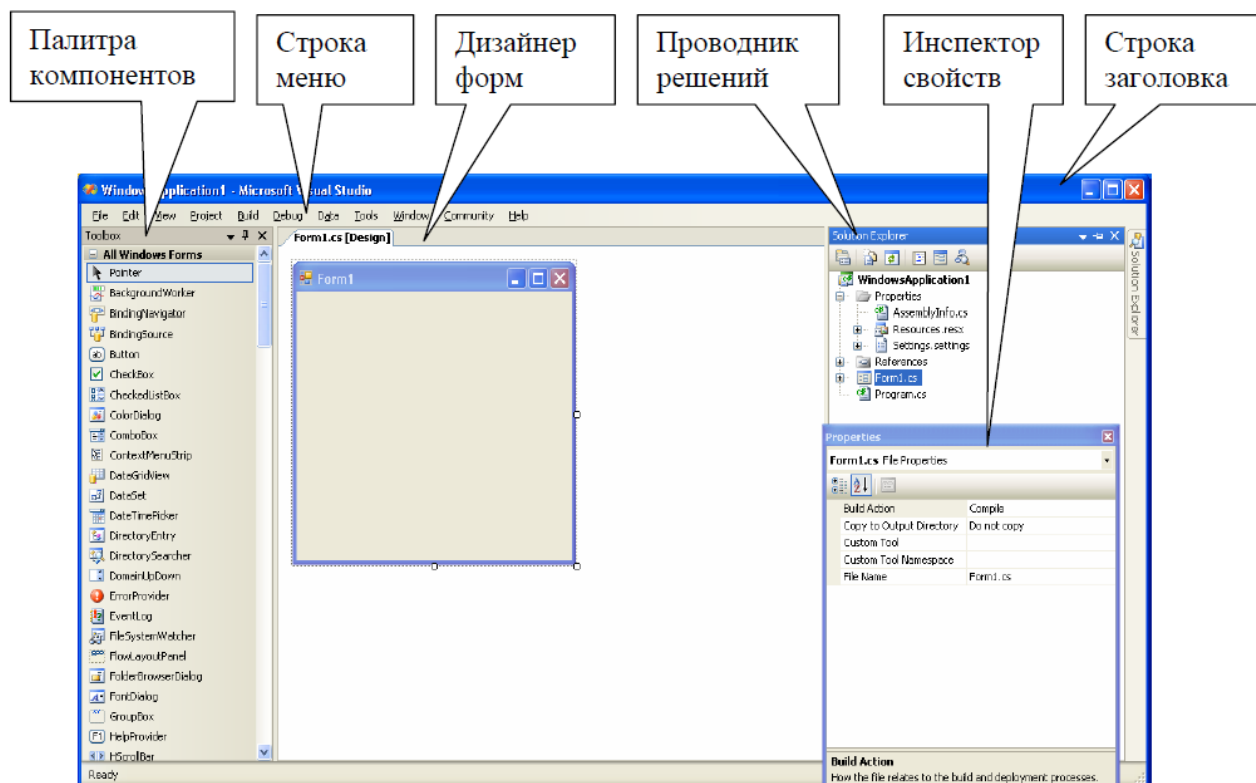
Палитра компонентов

Строка меню

Дизайнер форм

Проводник решений

Инспектор свойств

Строка заголовка

WindowsApplication1 - Microsoft Visual Studio

File Edit View Project Build Debug Data Tools Window Community Help

Toolbox

All Windows Forms

Pointer
BackgroundWorker
BindingNavigator
BindingSource
Button
CheckBox
CheckedListBox
ColorDialog
ComboBox
ContextMenuStrip
DataGridView
DataSet
DateTimePicker
DirectoryEntry
DirectorySearcher
DomainUpDown
ErrorProvider
EventLog
FileSystemWatcher
FlowLayoutPanel
FolderBrowserDialog
FontDialog
GroupBox
HelpProvider
HScrollBar

Form1.cs [Design]

Form1

Solution Explorer

WindowsApplication1
Properties
AssemblyInfo.cs
Resources.resx
Settings.settings
References
Form1.cs
Program.cs

Solution Explorer

Properties

Form1.cs File Properties

| Build Action | Compile |
|---|---|
| Copy to Output Directory | Do not copy |
| Custom Tool | |
| Custom Tool Namespace | |
| File Name | Form1.cs |

Build Action
How the file relates to the build and deployment processes.

Ready